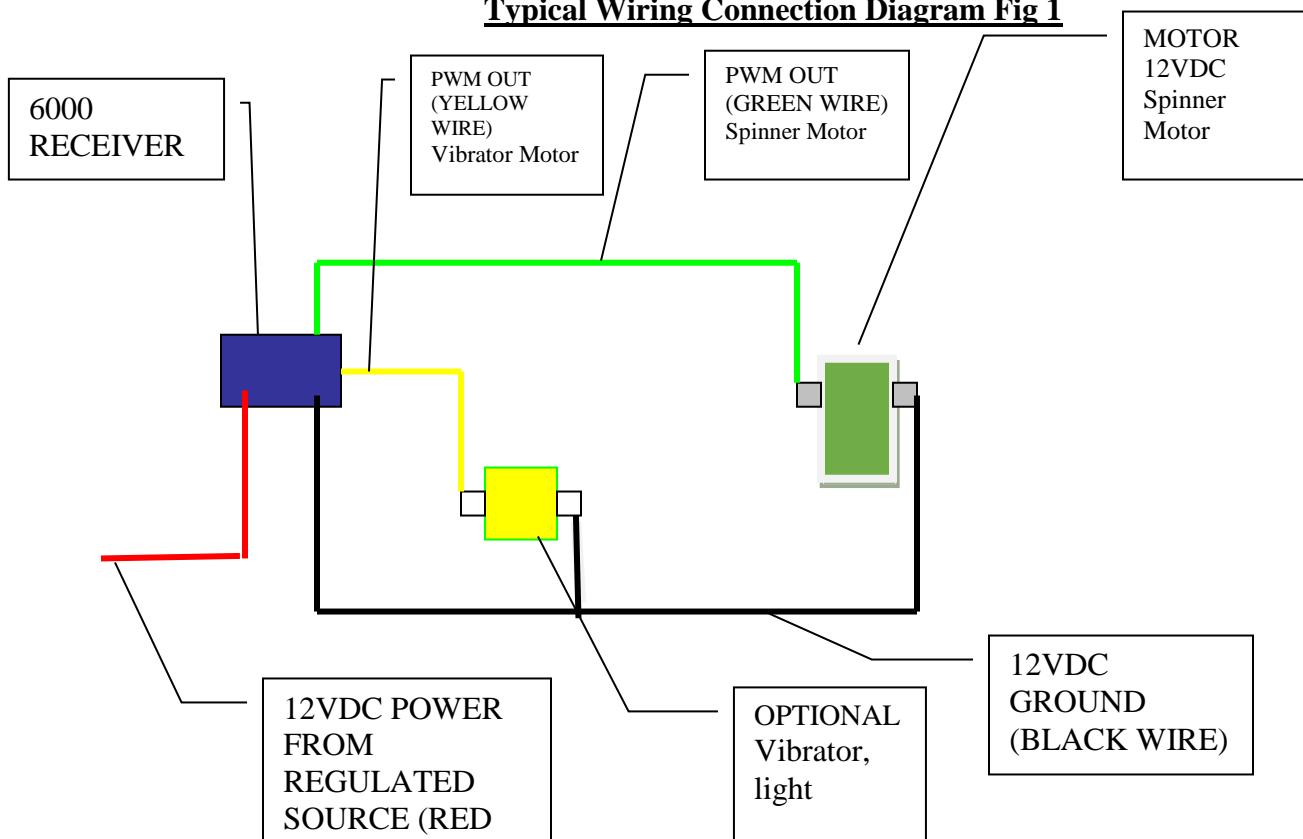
Typical Wiring Connection Diagram Fig 1

6000 RECEIVER

PWM OUT (YELLOW WIRE) Vibrator Motor

PWM OUT (GREEN WIRE) Spinner Motor

MOTOR 12VDC Spinner Motor

12VDC GROUND (BLACK WIRE)

12VDC POWER FROM REGULATED SOURCE (RED

OPTIONAL Vibrator, light